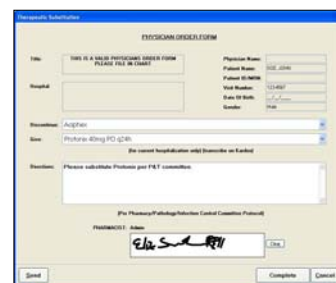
Therapeutic Substitution

PHYSICIAN ORDER FORM

Title: THIS IS A VALID PHYSICIANS ORDER FORM PLEASE FILE IN CHART

Hospital:

Physician Name:
Patient Name: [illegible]
Patient ID/MRN:
Visit Number: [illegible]
Date Of Birth: __/__/____
Gender: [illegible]

Discontinue: Aciphex

Give: Protonix 40mg PO q24h

(for current hospitalization only) (transcribe on Kardex)

Directions: Please substitute Protonix per P&T committee.

(Per Pharmacy/Pathology/Infection Control Committee Protocol)

PHARMACIST: Admin

Clear

Send

Complete

Cancel